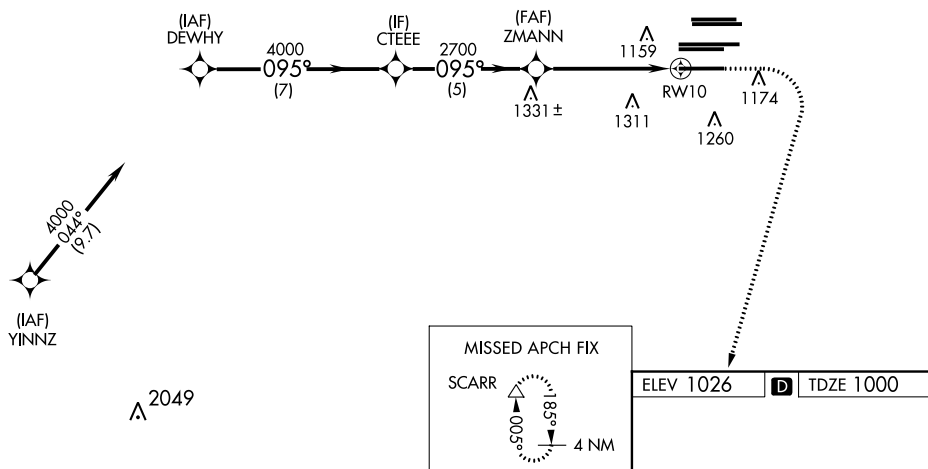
(IAF)
DEWHY

4000
095°
(7)

(IF)
CTEEE

2700
095°
(5)

(FAF)
ZMANN

1331 ±

1159

1311

RW10

1174

1260

4000
044°
(9.7)

(IAF)
YINNZ

2049

MISSED APCH FIX

SCARR

185°

005°

4 NM

| ELEV 1026 | D | TDZE 1000 |
|---|---|---|